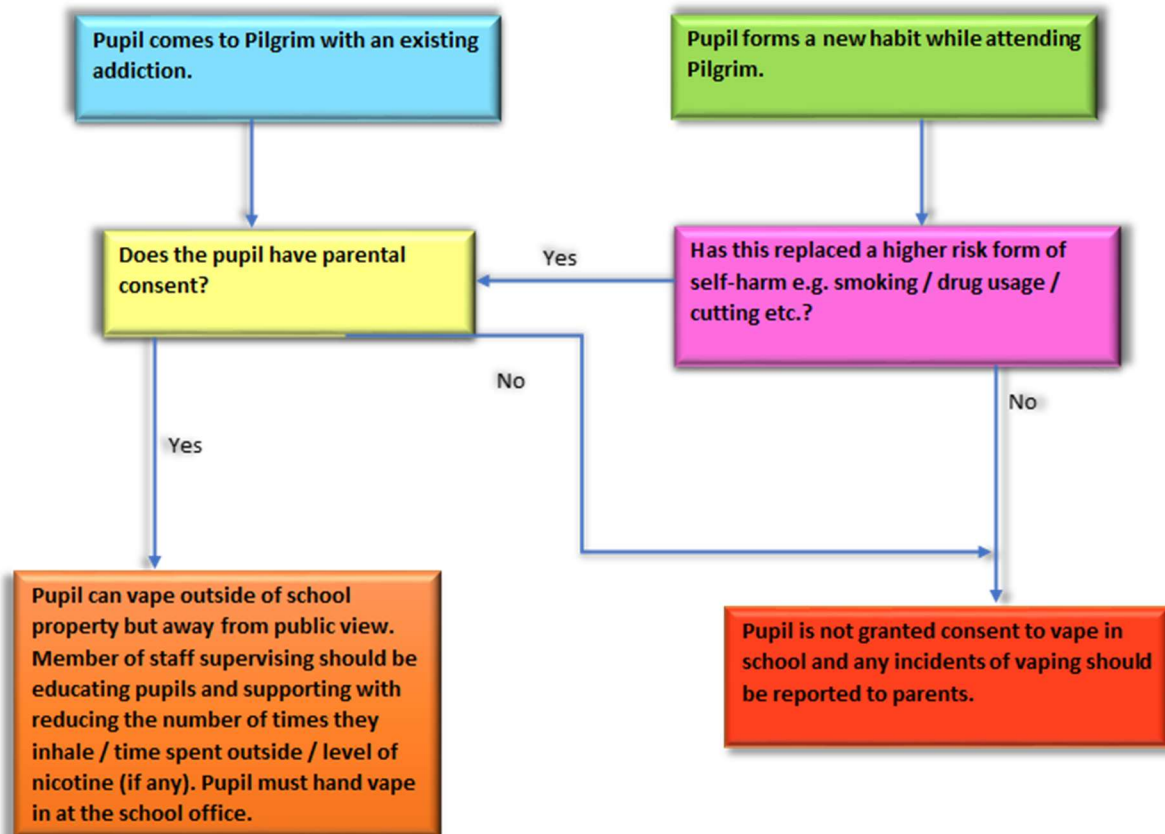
Pupil comes to Pilgrim with an existing addiction.

Pupil forms a new habit while attending Pilgrim.

Does the pupil have parental consent?

Yes

Has this replaced a higher risk form of self-harm e.g. smoking / drug usage / cutting etc.?

No

No

Yes

Pupil can vape outside of school property but away from public view. Member of staff supervising should be educating pupils and supporting with reducing the number of times they inhale / time spent outside / level of nicotine (if any). Pupil must hand vape in at the school office.

Pupil is not granted consent to vape in school and any incidents of vaping should be reported to parents.